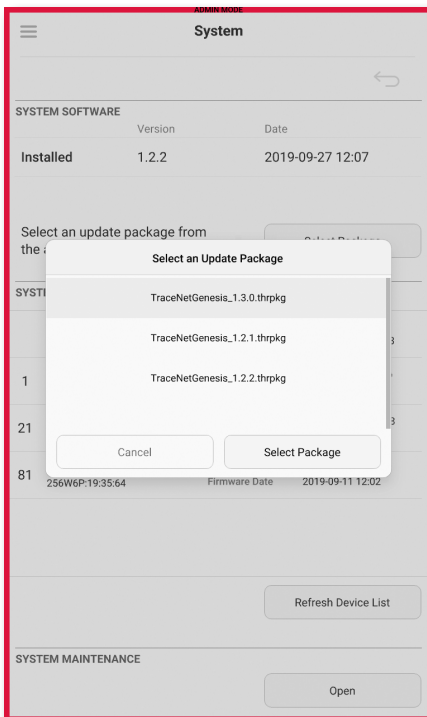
ADMIN MODE

System

SYSTEM SOFTWARE

| | Version | Date |
|---|---|---|
| Installed | 1.2.2 | 2019-09-27 12:07 |

Select an update package from the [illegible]

Select Package

SYST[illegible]

1

21

81
256W6P:19:35:64

Firmware Date 2019-09-11 12:02

Select an Update Package

TraceNetGenesis_1.3.0.thrpkg

TraceNetGenesis_1.2.1.thrpkg

TraceNetGenesis_1.2.2.thrpkg

Cancel

Select Package

Refresh Device List

SYSTEM MAINTENANCE

Open